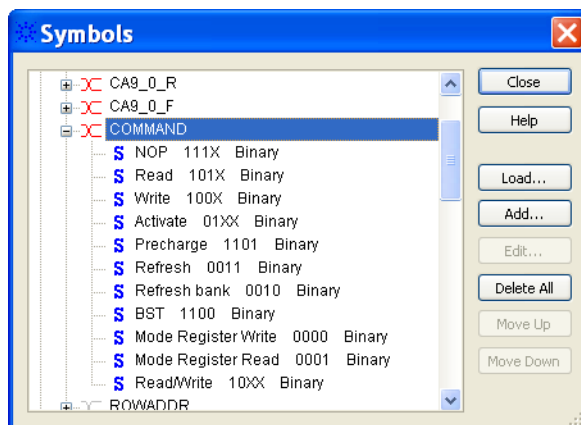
Symbols

CA9_0_R
CA9_0_F
COMMAND
S NOP 111X Binary
S Read 101X Binary
S Write 100X Binary
S Activate 01XX Binary
S Precharge 1101 Binary
S Refresh 0011 Binary
S Refresh bank 0010 Binary
S BST 1100 Binary
S Mode Register Write 0000 Binary
S Mode Register Read 0001 Binary
S Read/Write 10XX Binary
ROWADDR

Close
Help
Load...
Add...
Edit...
Delete All
Move Up
Move Down